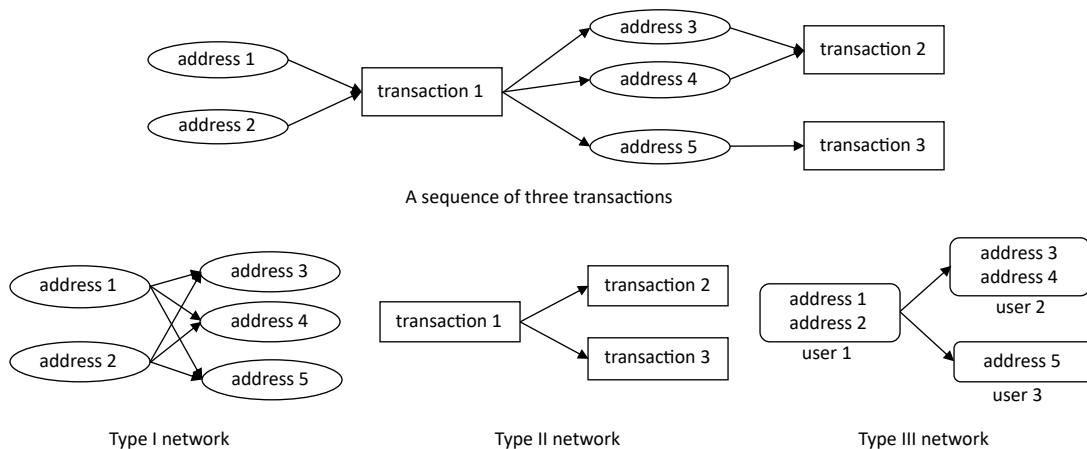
address 1
address 2
transaction 1
address 3
address 4
address 5
transaction 2
transaction 3

A sequence of three transactions

address 1
address 2
address 3
address 4
address 5

Type I network

transaction 1
transaction 2
transaction 3

Type II network

address 1
address 2
user 1
address 3
address 4
user 2
address 5
user 3

Type III network